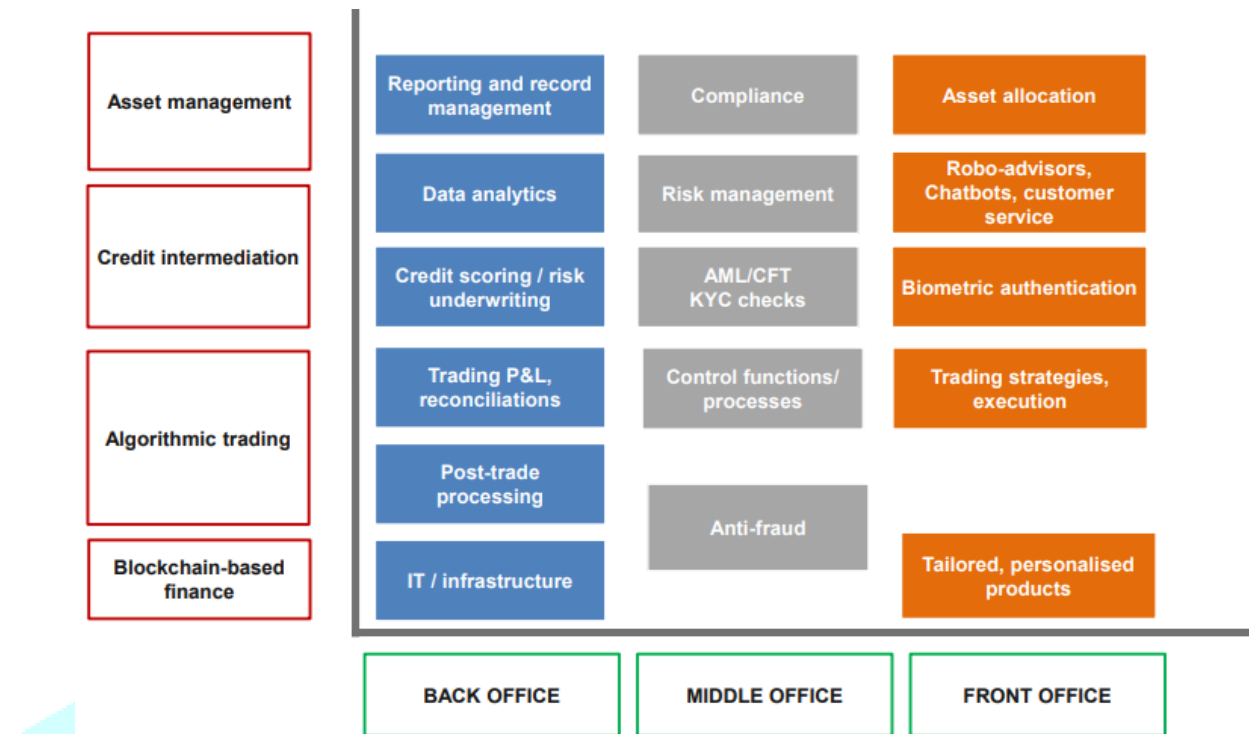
Asset management

Credit intermediation

Algorithmic trading

Blockchain-based finance

Reporting and record management

Data analytics

Credit scoring / risk underwriting

Trading P&L, reconciliations

Post-trade processing

IT / infrastructure

Compliance

Risk management

AML/CFT KYC checks

Control functions/ processes

Anti-fraud

Asset allocation

Robo-advisors, Chatbots, customer service

Biometric authentication

Trading strategies, execution

Tailored, personalised products

BACK OFFICE

MIDDLE OFFICE

FRONT OFFICE